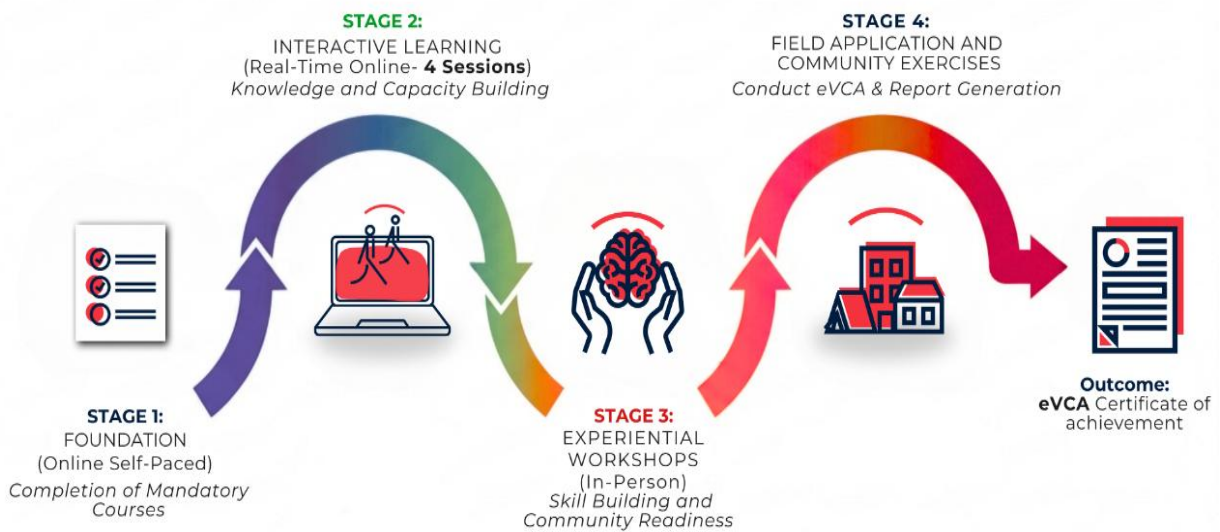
STAGE 2:
INTERACTIVE LEARNING
(Real-Time Online- **4 Sessions**)
*Knowledge and Capacity Building*

STAGE 4:
FIELD APPLICATION AND COMMUNITY EXERCISES
*Conduct eVCA & Report Generation*

STAGE 1:
FOUNDATION
(Online Self-Paced)
*Completion of Mandatory Courses*

STAGE 3:
EXPERIENTIAL WORKSHOPS
(In-Person)
*Skill Building and Community Readiness*

Outcome:
**eVCA** Certificate of achievement